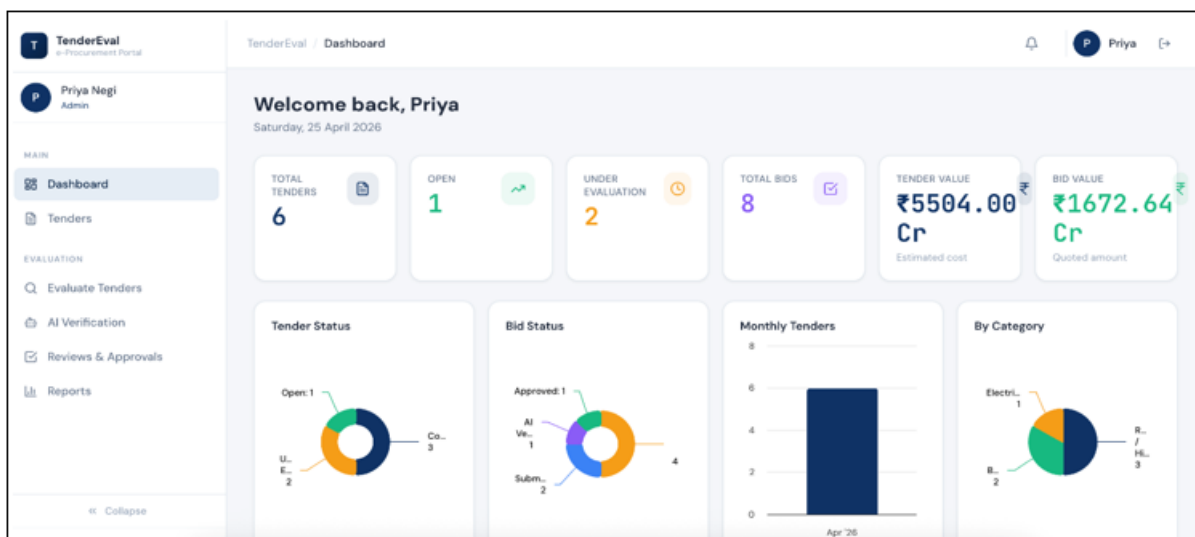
T TenderEval
e-Procurement Portal

P Priya Negi
Admin

MAIN

Dashboard

Tenders

EVALUATION

Evaluate Tenders

AI Verification

Reviews & Approvals

Reports

« Collapse

TenderEval / Dashboard

P Priya

Welcome back, Priya

Saturday, 25 April 2026

TOTAL TENDERS
6

OPEN
1

UNDER EVALUATION
2

TOTAL BIDS
8

TENDER VALUE
₹5504.00 Cr
Estimated cost

BID VALUE
₹1672.64 Cr
Quoted amount

Tender Status

Open: 1
Co... 3
U... E... 2

Bid Status

Approved: 1
AI Ve... 1
Subm... 2
4

Monthly Tenders

8
6
4
2
0
Apr '26

By Category

Electri... 1
R... / Hi... 3
B... 2